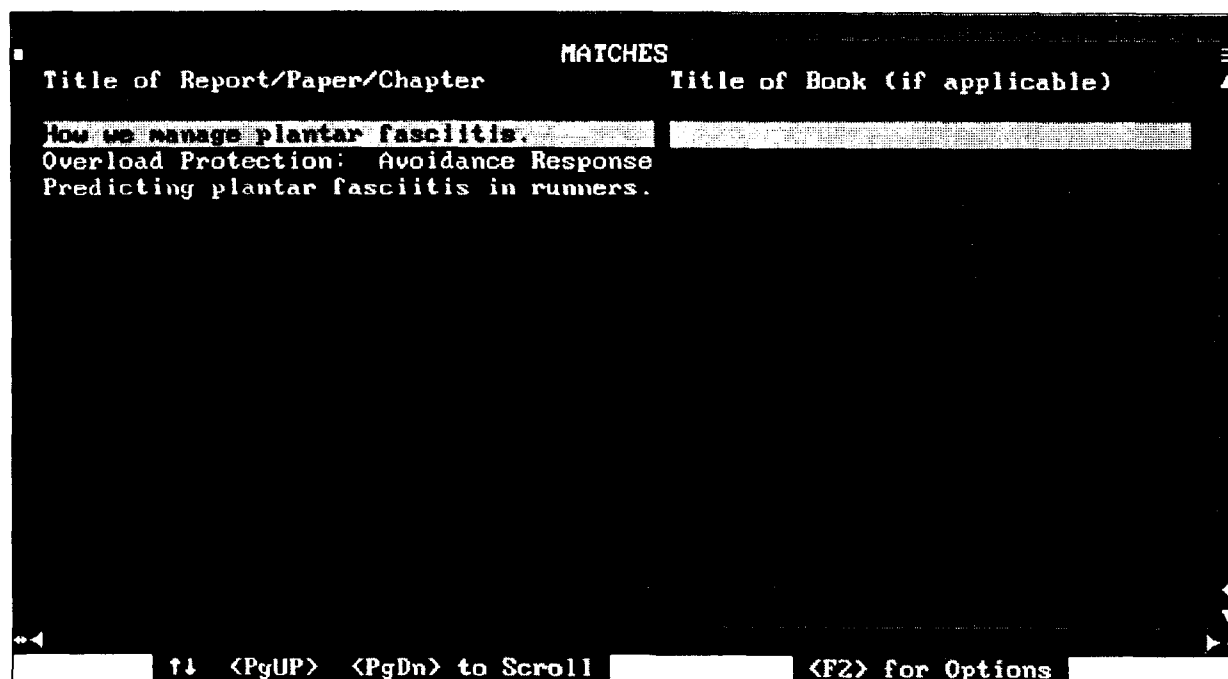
MATCHES

| Title of Report/Paper/Chapter | Title of Book (if applicable) |
|---|---|
| How we manage plantar fasciitis. | |
| Overload Protection: Avoidance Response | |
| Predicting plantar fasciitis in runners. | |

↑↓ <PgUP> <PgDn> to Scroll <F2> for Options